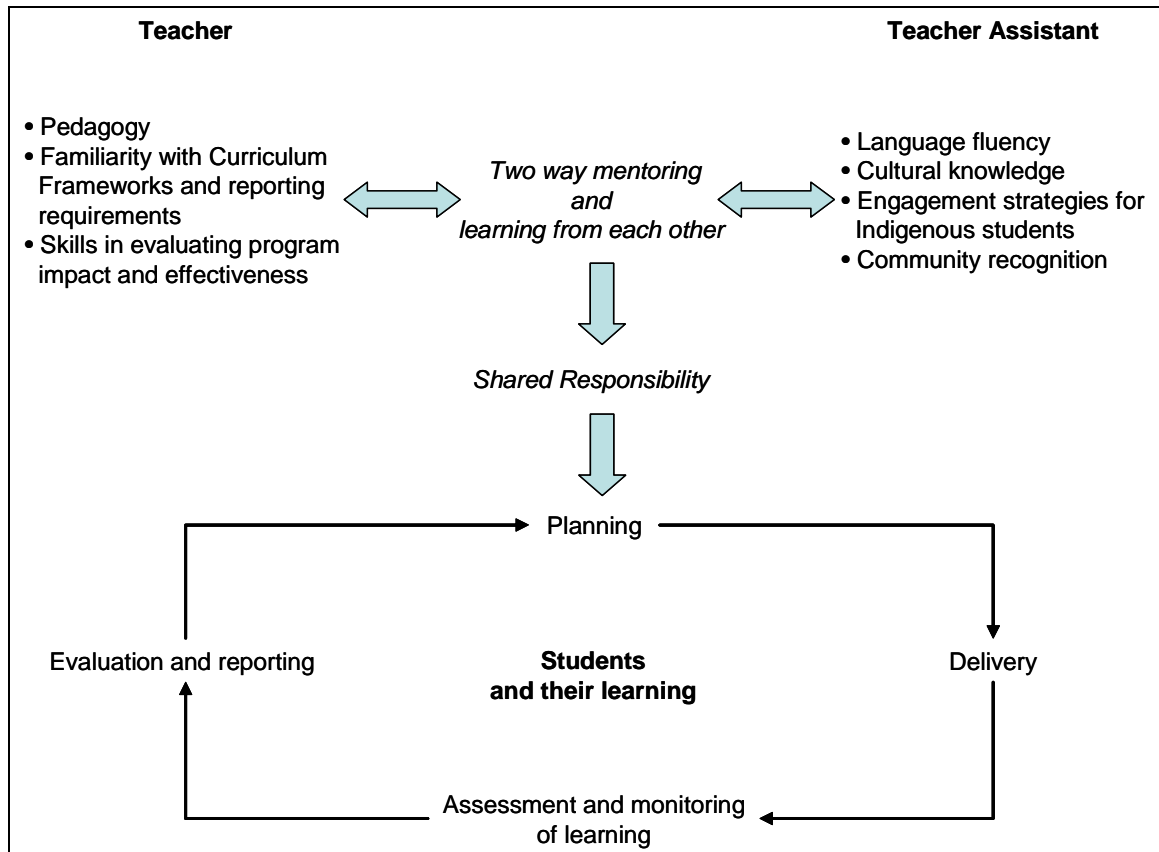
**Teacher**

**Teacher Assistant**

• Pedagogy
• Familiarity with Curriculum Frameworks and reporting requirements
• Skills in evaluating program impact and effectiveness

*Two way mentoring and learning from each other*

• Language fluency
• Cultural knowledge
• Engagement strategies for Indigenous students
• Community recognition

*Shared Responsibility*

Planning

Evaluation and reporting

**Students and their learning**

Delivery

Assessment and monitoring of learning